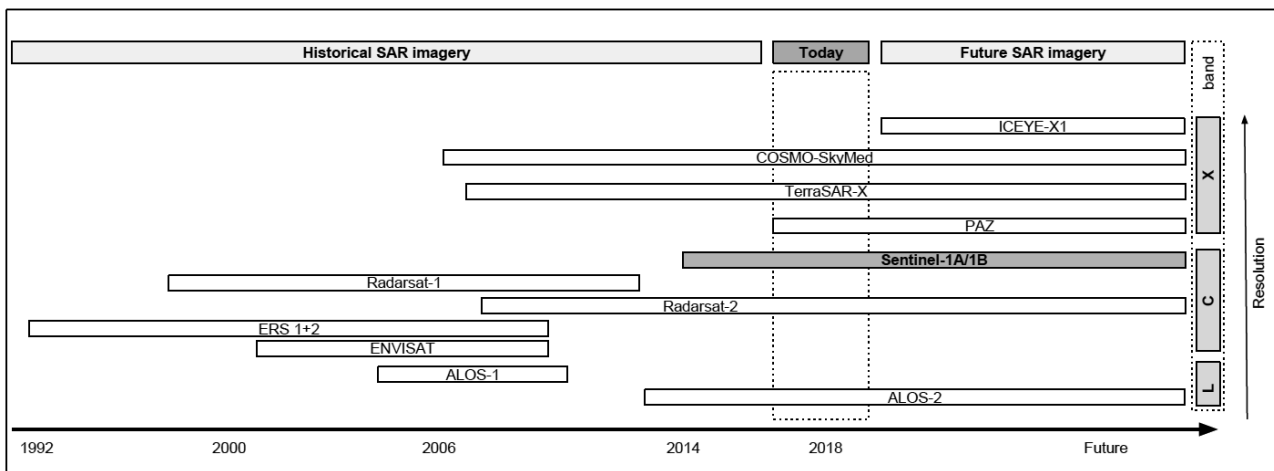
Historical SAR imagery

Today

Future SAR imagery

band

ICEYE-X1

COSMO-SkyMed

TerraSAR-X

PAZ

X

Sentinel-1A/1B

Radarsat-1

Radarsat-2

C

ERS 1+2

ENVISAT

ALOS-1

ALOS-2

L

Resolution

1992

2000

2006

2014

2018

Future